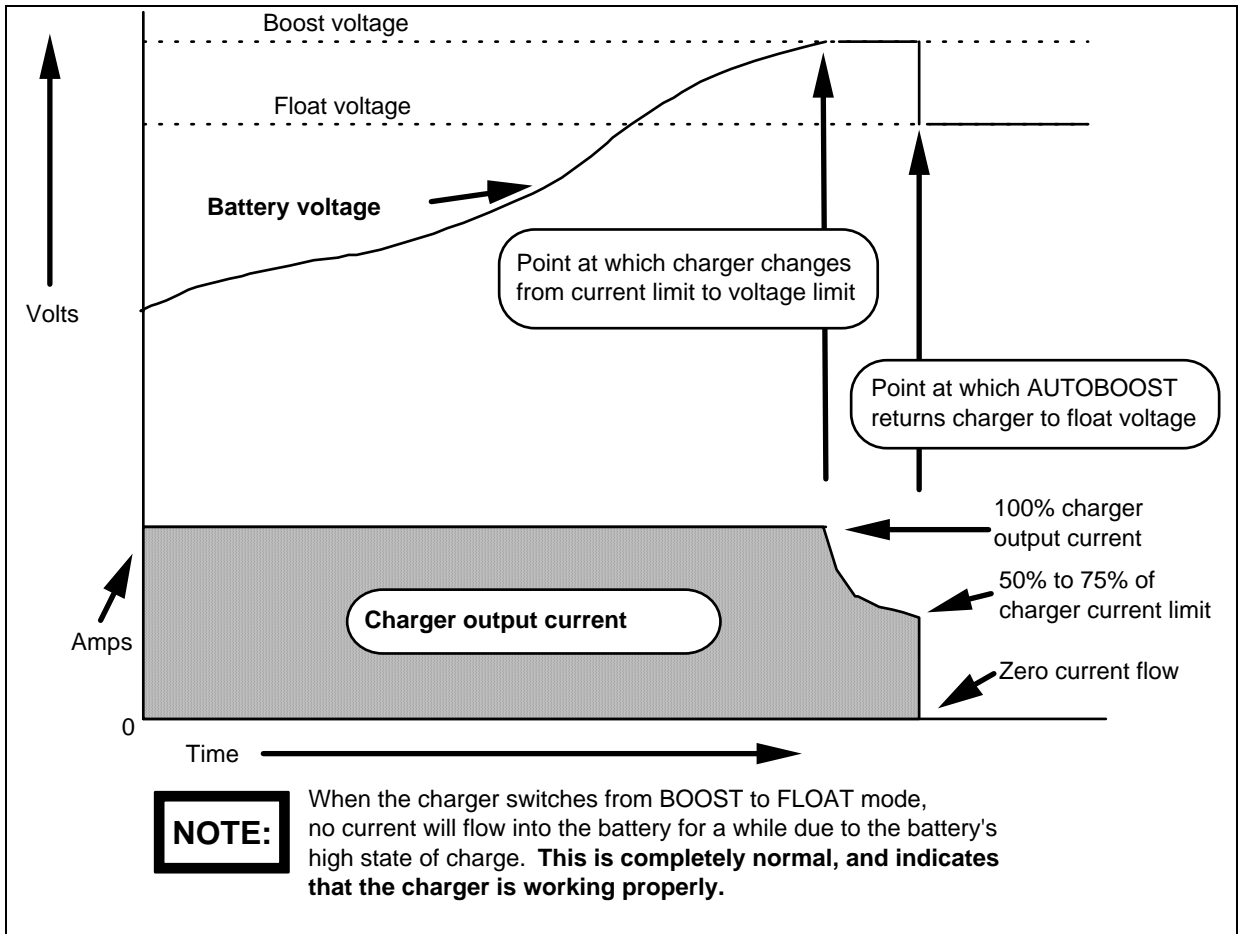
Boost voltage

Float voltage

Battery voltage

Volts

Point at which charger changes from current limit to voltage limit

Point at which AUTOBOOST returns charger to float voltage

100% charger output current

50% to 75% of charger current limit

Amps

Charger output current

Zero current flow

0

Time

NOTE:

When the charger switches from BOOST to FLOAT mode, no current will flow into the battery for a while due to the battery's high state of charge. **This is completely normal, and indicates that the charger is working properly.**